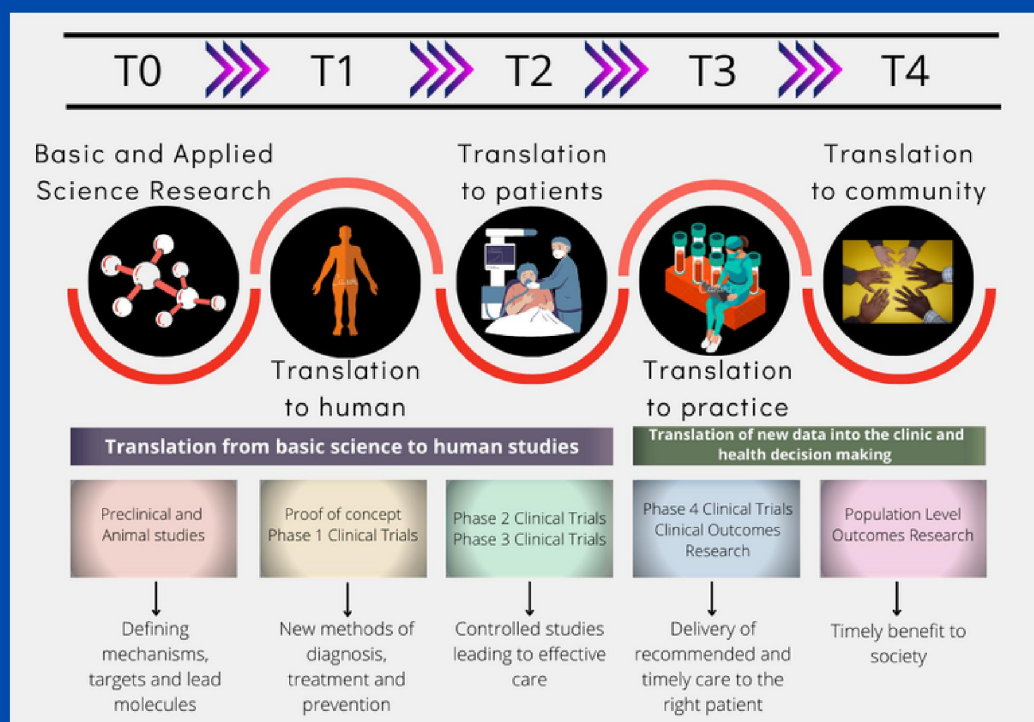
T0 T1 T2 T3 T4

Basic and Applied Science Research

Translation to patients

Translation to community

Translation to human

Translation to practice

Translation from basic science to human studies

Translation of new data into the clinic and health decision making

Preclinical and Animal studies

Proof of concept Phase 1 Clinical Trials

Phase 2 Clinical Trials Phase 3 Clinical Trials

Phase 4 Clinical Trials Clinical Outcomes Research

Population Level Outcomes Research

Defining mechanisms, targets and lead molecules

New methods of diagnosis, treatment and prevention

Controlled studies leading to effective care

Delivery of recommended and timely care to the right patient

Timely benefit to society